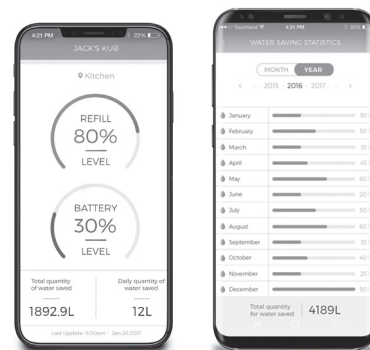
4:21 PM
22%
JACK'S KUB
Kitchen
REFILL
80%
LEVEL
BATTERY
30%
LEVEL
Total quantity of water saved
1892.9L
Daily quantity of water saved
12L
Last Update: 9:00am - Jan.26.2017

TouchNest
4:21 PM
22%
WATER SAVING STATISTICS
MONTH
YEAR
2015
2016
2017

| | |
|---|---|
| January | 30 |
| February | 50 |
| March | 35 |
| April | 45 |
| May | 60 |
| June | 20 |
| July | 50 |
| August | 60 |
| September | 35 |
| October | 40 |
| November | 25 |
| December | 50 |

Total quantity for water saved
4189L